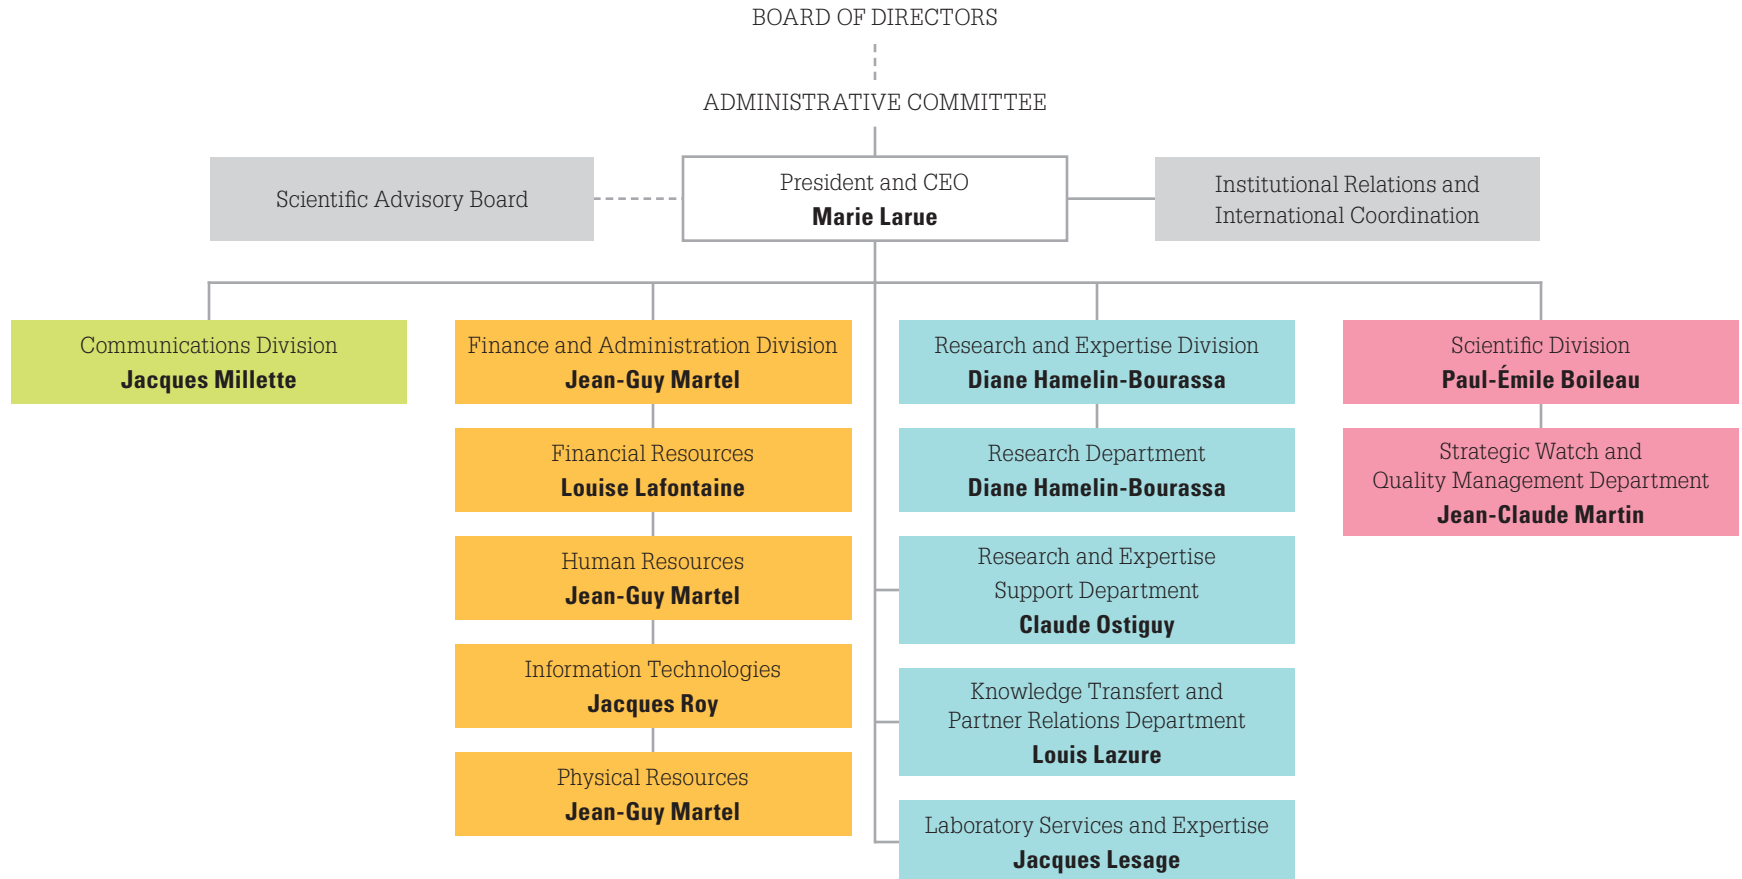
BOARD OF DIRECTORS

ADMINISTRATIVE COMMITTEE

Scientific Advisory Board

President and CEO
**Marie Larue**

Institutional Relations and International Coordination

Communications Division
**Jacques Millette**

Finance and Administration Division
**Jean-Guy Martel**

Financial Resources
**Louise Lafontaine**

Human Resources
**Jean-Guy Martel**

Information Technologies
**Jacques Roy**

Physical Resources
**Jean-Guy Martel**

Research and Expertise Division
**Diane Hamelin-Bourassa**

Research Department
**Diane Hamelin-Bourassa**

Research and Expertise Support Department
**Claude Ostiguy**

Knowledge Transfert and Partner Relations Department
**Louis Lazure**

Laboratory Services and Expertise
**Jacques Lesage**

Scientific Division
**Paul-Émile Boileau**

Strategic Watch and Quality Management Department
**Jean-Claude Martin**